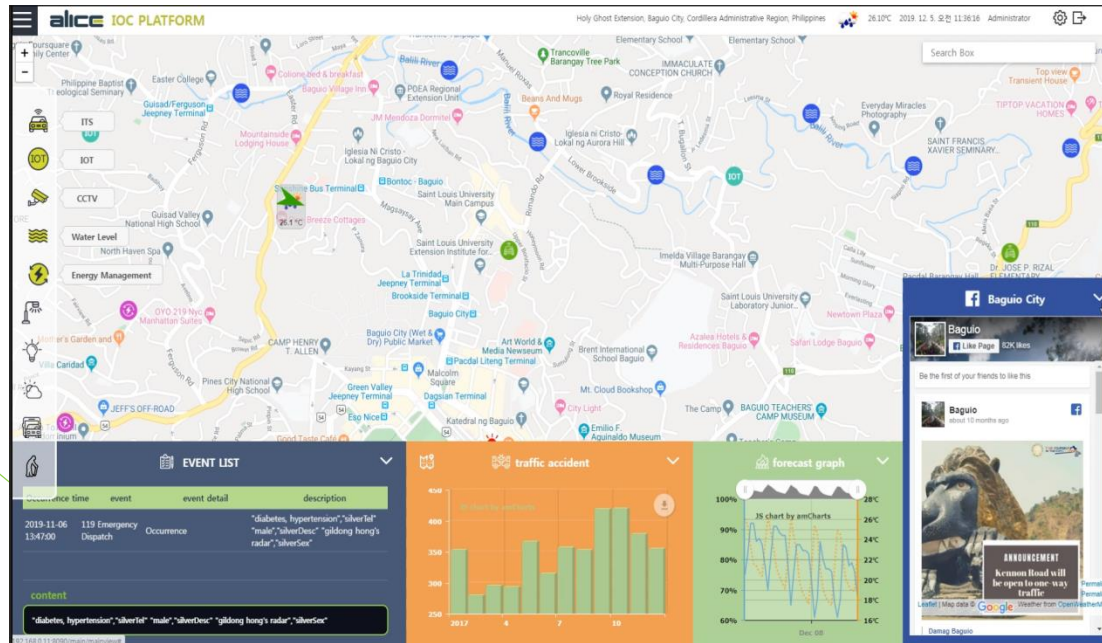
alice IOC PLATFORM

Holy Ghost Extension, Baguio City, Cordillera Administrative Region, Philippines 26.10°C 2019. 12. 5. 오전 11:36:16 Administrator

Search Box

ITS
IOT
CCTV
Water Level
Energy Management

Foursquare
ly Center
Philippine Baptist
Seminary
Easter College
Colline bed & breakfast
Baguio Village Inn
Guisad/Ferguson
Jeepney Terminal
Mountainside
Lodging House
PDEA Regional
Extension Unit
JM Mendoza Dormitel
Iglesia Ni Cristo -
Lokal ng Baguio City
Bus Terminal
Bontoc - Baguio
Breeze Cottages
26.1 °C
Guisad Valley
National High School
North Haven Spa
Saint Louis University
Main Campus
Saint Louis University
Extension Institute for
La Trinidad
Jeepney Terminal
Brookside Terminal
Baguio City
OYO 219 Nyc
Manhattan Suites
Garden and
Villa Caridad
CAMP HENRY
T. ALLEN
Baguio City (Wet &
Dry) Public Market
Art World &
Media Newseum
Padcal Liteng Terminal
Malcolm
Square
Pines City National
High School
Green Valley
Jeepney Terminal
JEFF'S OFF-ROAD
Dagsian Terminal
Eso Nice
Katedral ng Baguio
Good Taste Cafe
Emilio F.
Aguinaldo Museum
City Light
Mt. Cloud Bookshop
Brent International
School Baguio
Trancoville
Barangay Tree Park
Elementary School
IMMACULATE
CONCEPTION CHURCH
Beans And Mugs
Royal Residence
Iglesia ni Cristo -
Lokal ng Aurora Hill
Lower Brookside
Imelda Village Barangay
Multi-Purpose Hall
Saint Louis University
Laboratory Junior...
Azalea Hotels &
Residences Baguio
Safari Lodge Baguio
The Camp
BAGUIO TEACHERS'
CAMP MUSEUM
Everyday Miracles
Photography
SAINT FRANCIS
XAVIER SEMINARY...
Top view
Transient House
TIPTOP VACATION
HOMES
Newtown Plaza
DR. JOSE P. RIZAL
ELEMENTARY

Baguio City
Baguio
Like Page 82K likes
Be the first of your friends to like this
Baguio
about 10 months ago
ANNOUNCEMENT
Kennon Road will be open to one-way traffic
Leaflet | Map data © Google Weather from OpenWeatherMap
Damag Baguio

EVENT LIST
| Occurrence time | event | event detail | description |
|---|---|---|---|
| 2019-11-06 13:47:00 | 119 Emergency Dispatch | Occurrence | "diabetes, hypertension","silverTel" "male","silverDesc" "gildong hong's radar","silverSex" |

content
"diabetes, hypertension","silverTel" "male","silverDesc" "gildong hong's radar","silverSex"

traffic accident
450
400
350
300
250
2017 4 7 10

forecast graph
JS chart by amCharts
100% 90% 80% 70% 60%
28°C 26°C 24°C 22°C 20°C 18°C 16°C
Dec 08